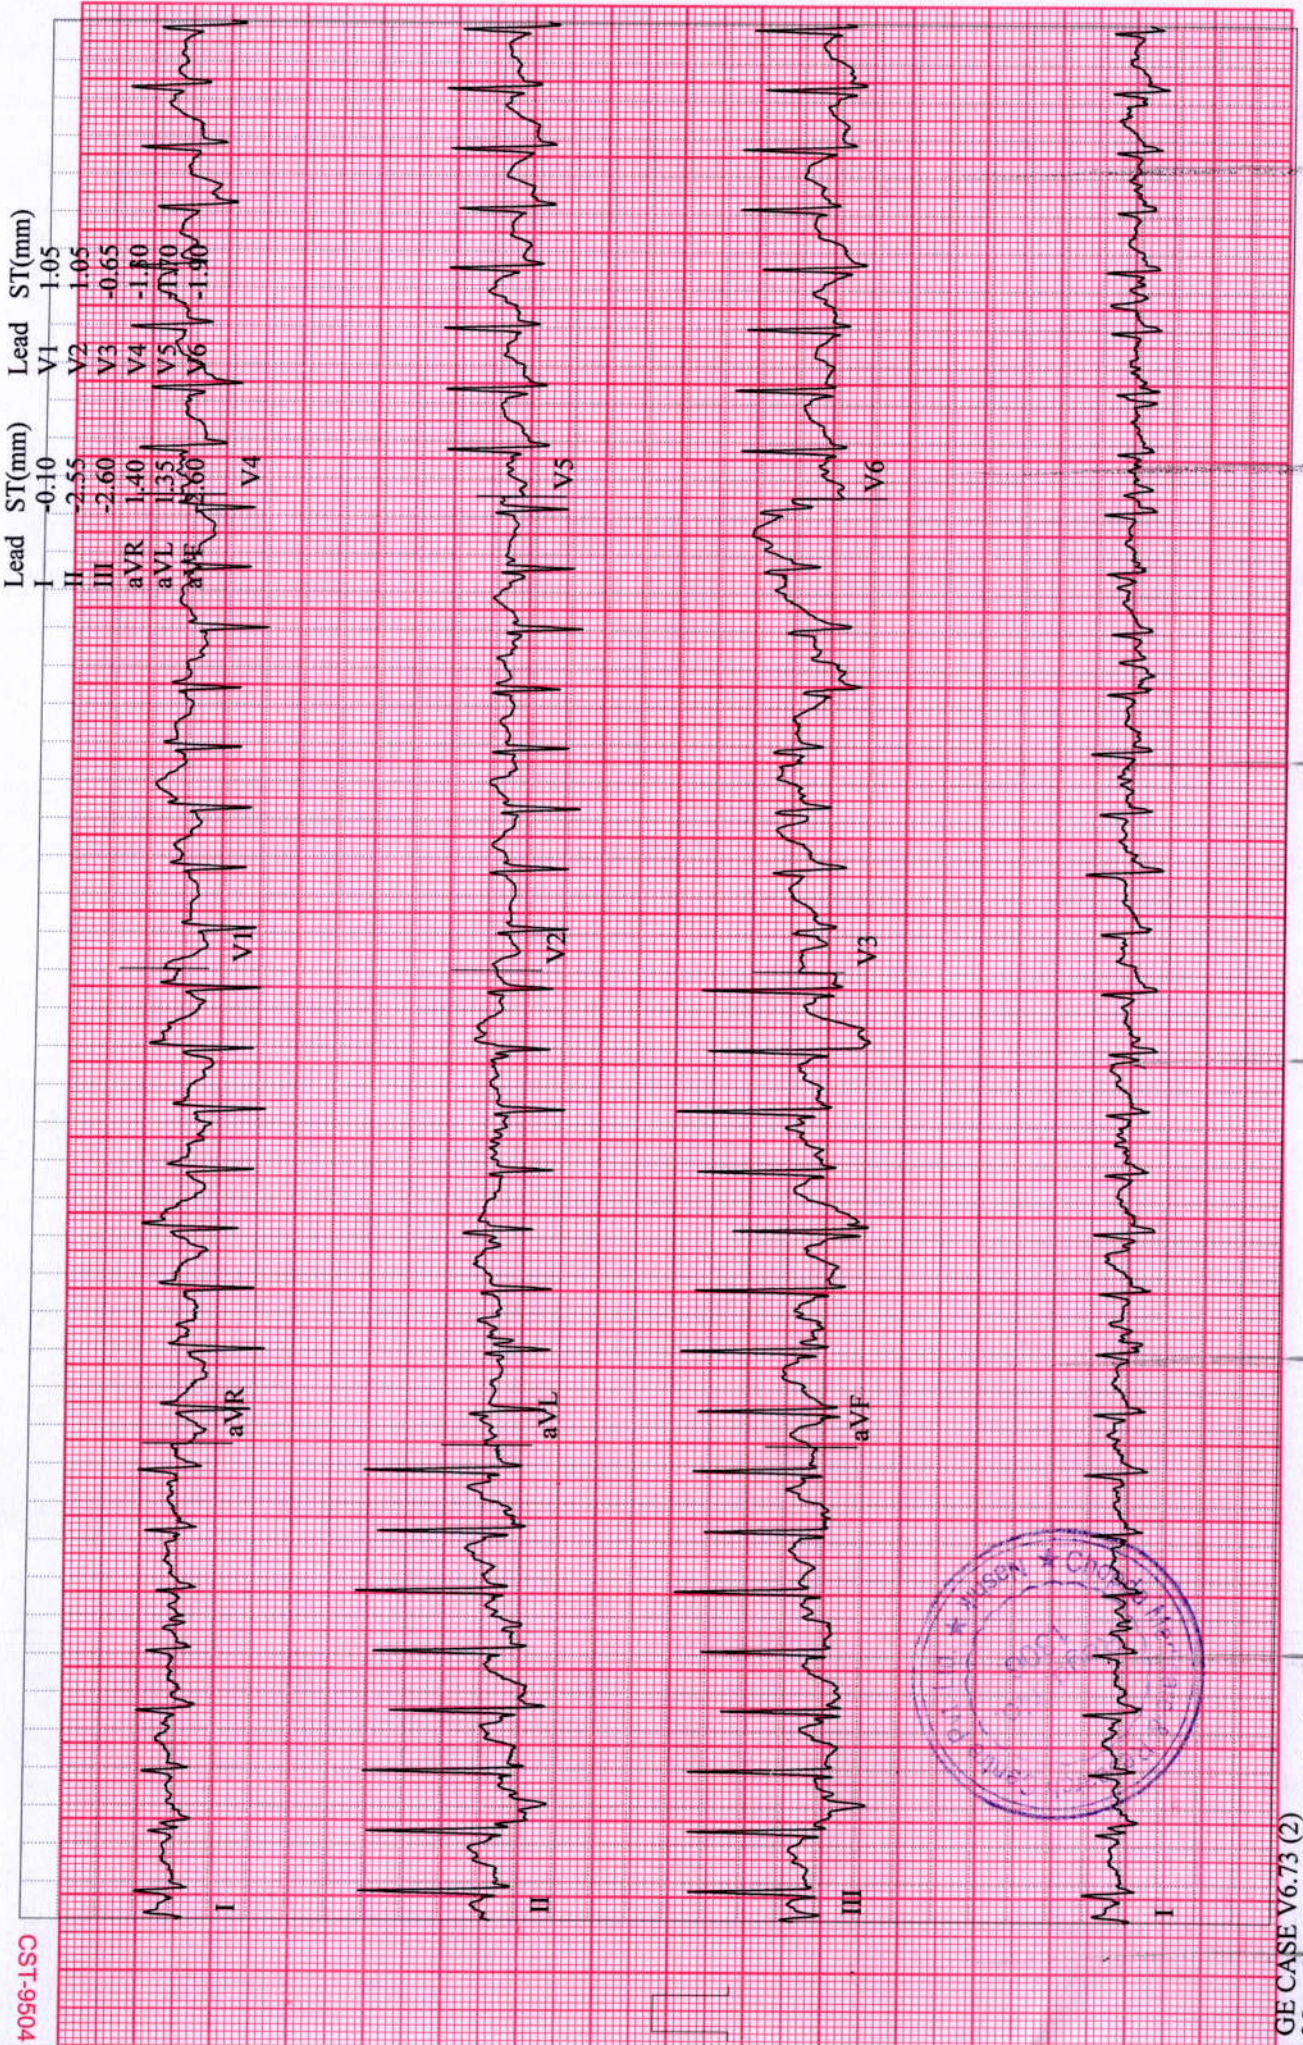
| Lead | ST(mm) | Lead | ST(mm) |
|---|---|---|---|
| I | -0.10 | V1 | 1.05 |
| II | -2.55 | V2 | 1.05 |
| III | -2.60 | V3 | -0.65 |
| aVR | 1.40 | V4 | -1.80 |
| aVL | 1.35 | V5 | -1.70 |
| aVF | -2.60 | V6 | -1.90 |

I
aVR
V1
V4

II
aVL
V2
V5

III
aVF
V3
V6

I

CST-9504

GE CASE V6.73 (2)

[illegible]